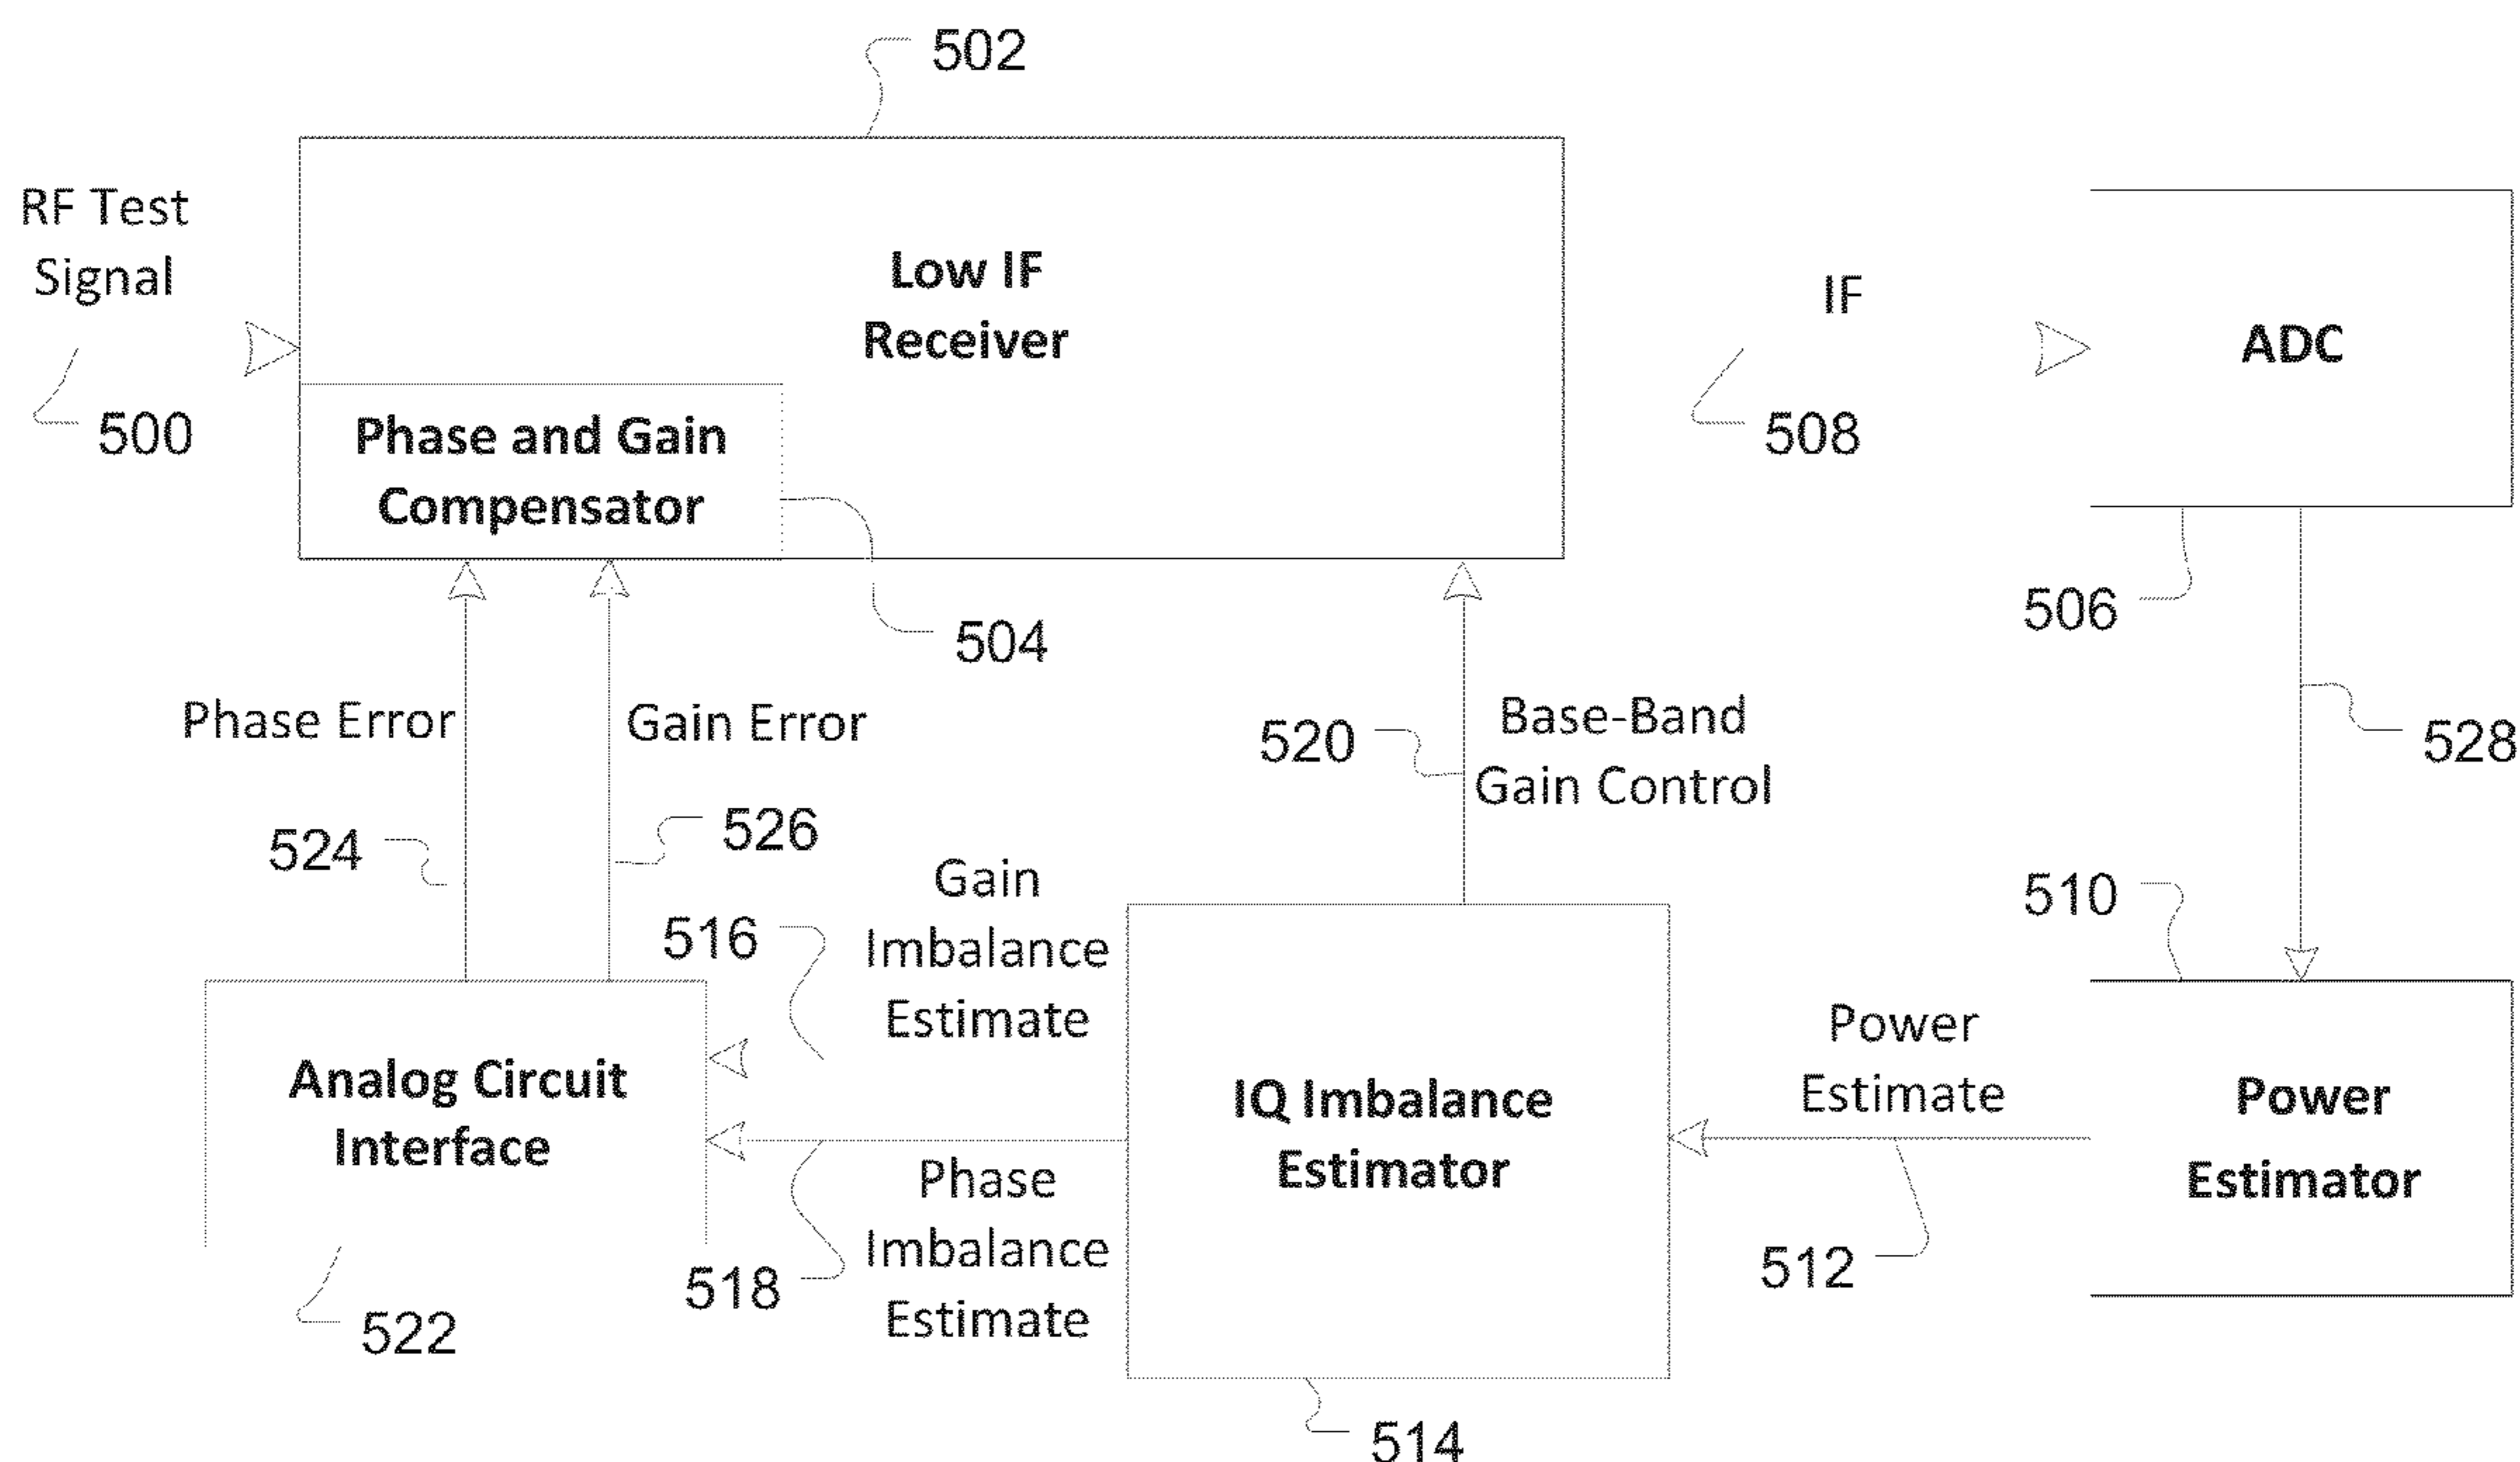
502

RF Test Signal

500

Low IF Receiver

Phase and Gain Compensator

IF

508

ADC

506

504

Phase Error

Gain Error

520

Base-Band Gain Control

528

524

526

Gain Imbalance Estimate

516

510

Analog Circuit Interface

IQ Imbalance Estimator

Power Estimate

Power Estimator

Phase Imbalance Estimate

518

512

522

514